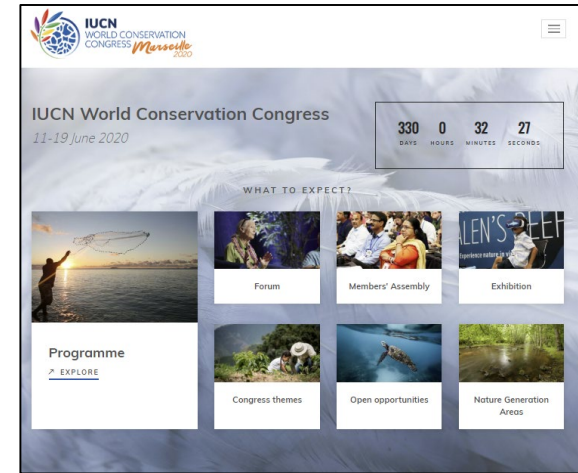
IUCN
WORLD CONSERVATION CONGRESS Marseille 2020

IUCN World Conservation Congress
11-19 June 2020

330 DAYS 0 HOURS 32 MINUTES 27 SECONDS

WHAT TO EXPECT?

Programme
↗ EXPLORE

Forum

Members' Assembly

ALEN'S
Experience nature in

Exhibition

Congress themes

Open opportunities

Nature Generation Areas